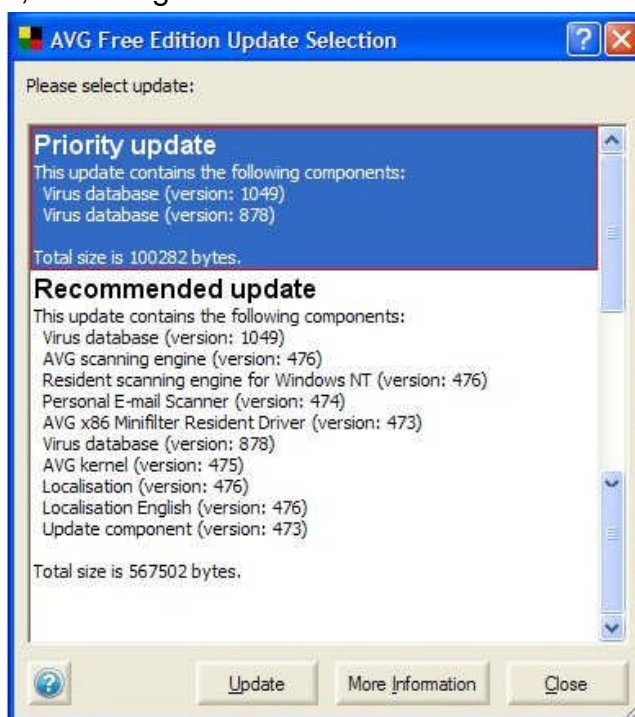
AVG Free Edition Update Selection

Please select update:

Priority update
This update contains the following components:
Virus database (version: 1049)
Virus database (version: 878)

Total size is 100282 bytes.

Recommended update
This update contains the following components:
Virus database (version: 1049)
AVG scanning engine (version: 476)
Resident scanning engine for Windows NT (version: 476)
Personal E-mail Scanner (version: 474)
AVG x86 Minifilter Resident Driver (version: 473)
Virus database (version: 878)
AVG kernel (version: 475)
Localisation (version: 476)
Localisation English (version: 476)
Update component (version: 473)

Total size is 567502 bytes.

Update
More Information
Close